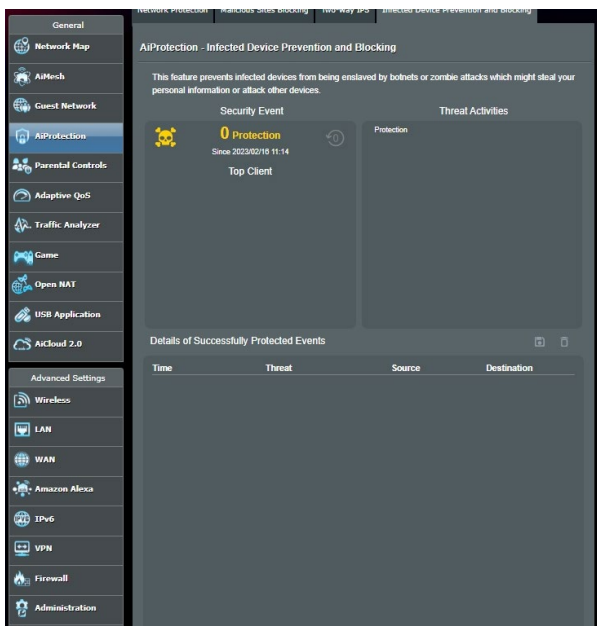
General
Network Map
AiMesh
Guest Network
AiProtection
Parental Controls
Adaptive QoS
Traffic Analyzer
Game
Open NAT
USB Application
AiCloud 2.0

Advanced Settings
Wireless
LAN
WAN
Amazon Alexa
IPv6
VPN
Firewall
Administration

Network Protection | Malicious Sites Blocking | Two-Way IPS | Infected Device Prevention and Blocking

AiProtection - Infected Device Prevention and Blocking

This feature prevents infected devices from being enslaved by botnets or zombie attacks which might steal your personal information or attack other devices.

Security Event

0 Protection
Since 2023/02/18 11:14
Top Client

Threat Activities

Protection

Details of Successfully Protected Events

| Time | Threat | Source | Destination |
|---|---|---|---|